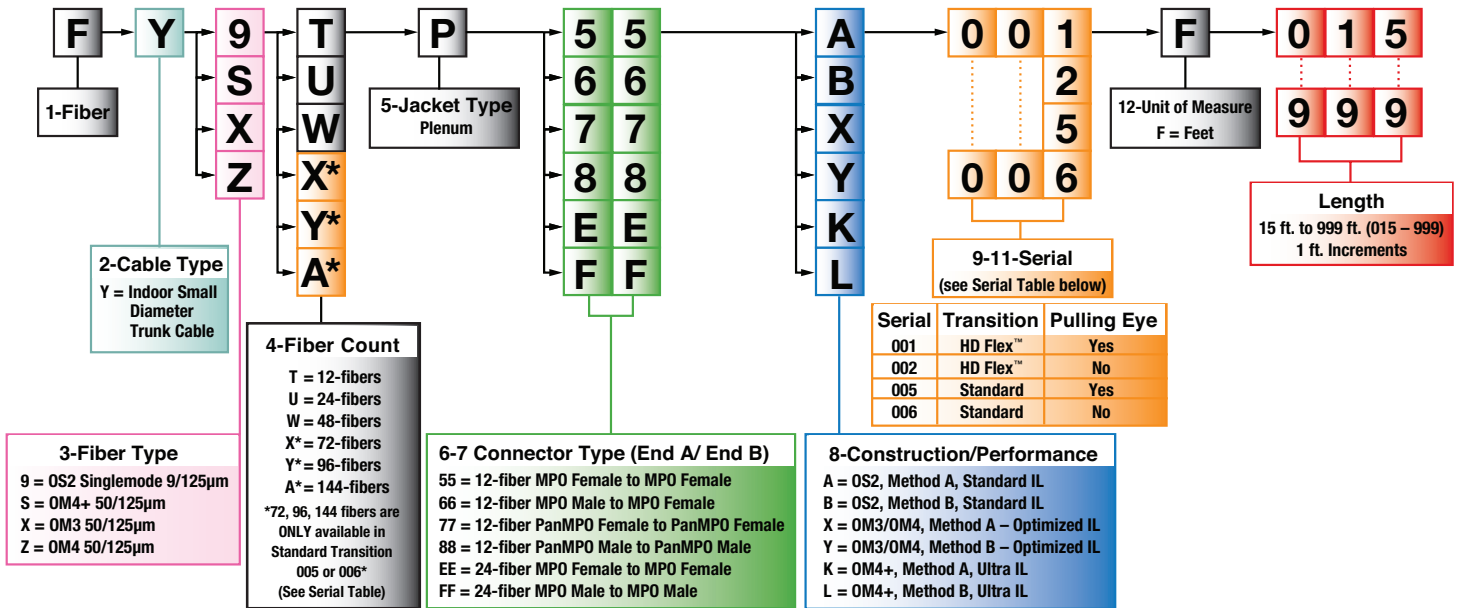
F Y 9 T P 5 5 A 0 0 1 F 0 1 5

S U 6 6 B 2

X W 7 7 X 5

Z X* 8 8 Y

Y* E E K

A* F F L

0 0 6

9 9 9

1-Fiber

2-Cable Type
Y = Indoor Small Diameter Trunk Cable

3-Fiber Type
9 = OS2 Singlemode 9/125µm
S = OM4+ 50/125µm
X = OM3 50/125µm
Z = OM4 50/125µm

4-Fiber Count
T = 12-fibers
U = 24-fibers
W = 48-fibers
X* = 72-fibers
Y* = 96-fibers
A* = 144-fibers
*72, 96, 144 fibers are ONLY available in Standard Transition 005 or 006*
(See Serial Table)

5-Jacket Type
Plenum

6-7 Connector Type (End A/ End B)
55 = 12-fiber MPO Female to MPO Female
66 = 12-fiber MPO Male to MPO Female
77 = 12-fiber PanMPO Female to PanMPO Female
88 = 12-fiber PanMPO Male to PanMPO Male
EE = 24-fiber MPO Female to MPO Female
FF = 24-fiber MPO Male to MPO Male

8-Construction/Performance
A = OS2, Method A, Standard IL
B = OS2, Method B, Standard IL
X = OM3/OM4, Method A – Optimized IL
Y = OM3/OM4, Method B – Optimized IL
K = OM4+, Method A, Ultra IL
L = OM4+, Method B, Ultra IL

9-11-Serial
(see Serial Table below)

| Serial | Transition | Pulling Eye |
|---|---|---|
| 001 | HD Flex™ | Yes |
| 002 | HD Flex™ | No |
| 005 | Standard | Yes |
| 006 | Standard | No |

12-Unit of Measure
F = Feet

Length
15 ft. to 999 ft. (015 – 999)
1 ft. Increments